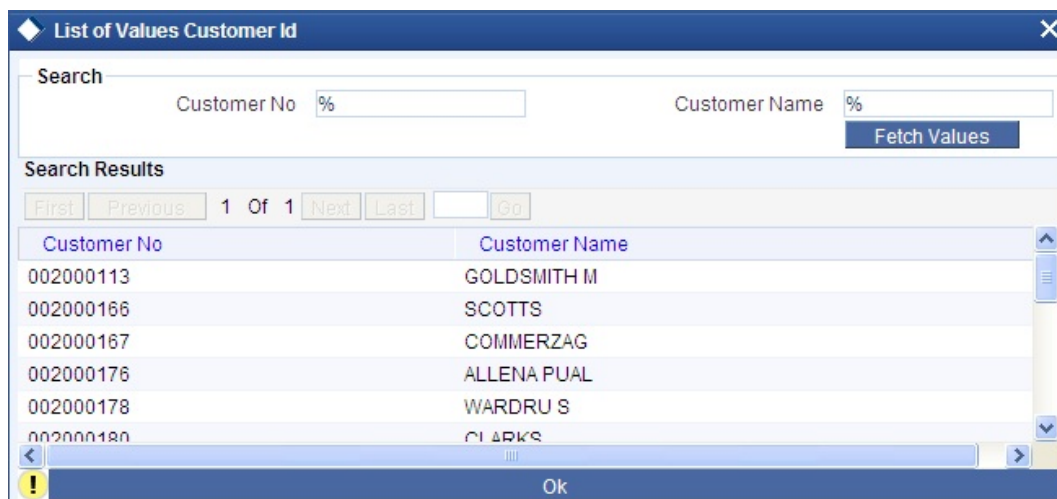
List of Values Customer Id

Search

Customer No %

Customer Name %

Fetch Values

Search Results

First Previous 1 Of 1 Next Last Go

| Customer No | Customer Name |
|---|---|
| 002000113 | GOLDSMITH M |
| 002000166 | SCOTTS |
| 002000167 | COMMERZAG |
| 002000176 | ALLENA PUAL |
| 002000178 | WARDRU S |
| 002000180 | CLARKS |

Ok